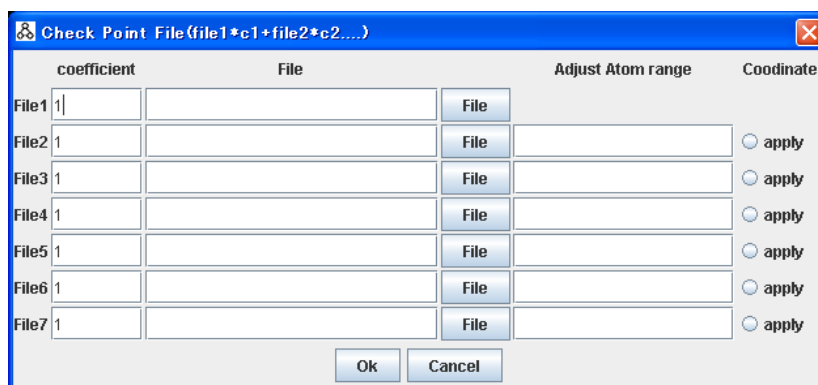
Check Point File(file1*c1+file2*c2....)

| | coefficient | File | | Adjust Atom range | Coodinate |
|---|---|---|---|---|---|
| File1 | 1 | | File | | |
| File2 | 1 | | File | | apply |
| File3 | 1 | | File | | apply |
| File4 | 1 | | File | | apply |
| File5 | 1 | | File | | apply |
| File6 | 1 | | File | | apply |
| File7 | 1 | | File | | apply |

Ok Cancel